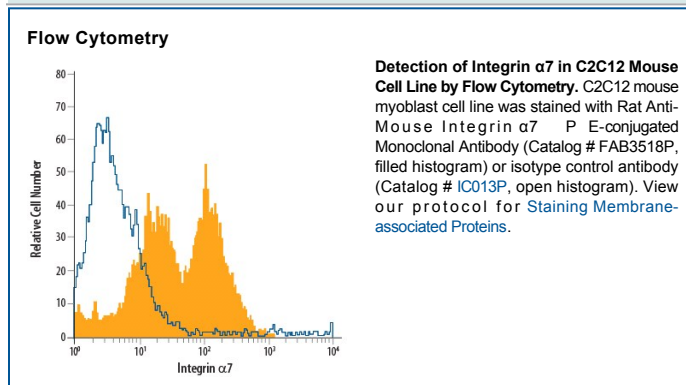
Flow Cytometry

Relative Cell Number

80
70
60
50
40
30
20
10
0

$10^0$ $10^1$ $10^2$ $10^3$ $10^4$

Integrin α7

**Detection of Integrin α7 in C2C12 Mouse Cell Line by Flow Cytometry.** C2C12 mouse myoblast cell line was stained with Rat Anti-Mouse Integrin α7 P E-conjugated Monoclonal Antibody (Catalog # FAB3518P, filled histogram) or isotype control antibody (Catalog # IC013P, open histogram). View our protocol for Staining Membrane-associated Proteins.